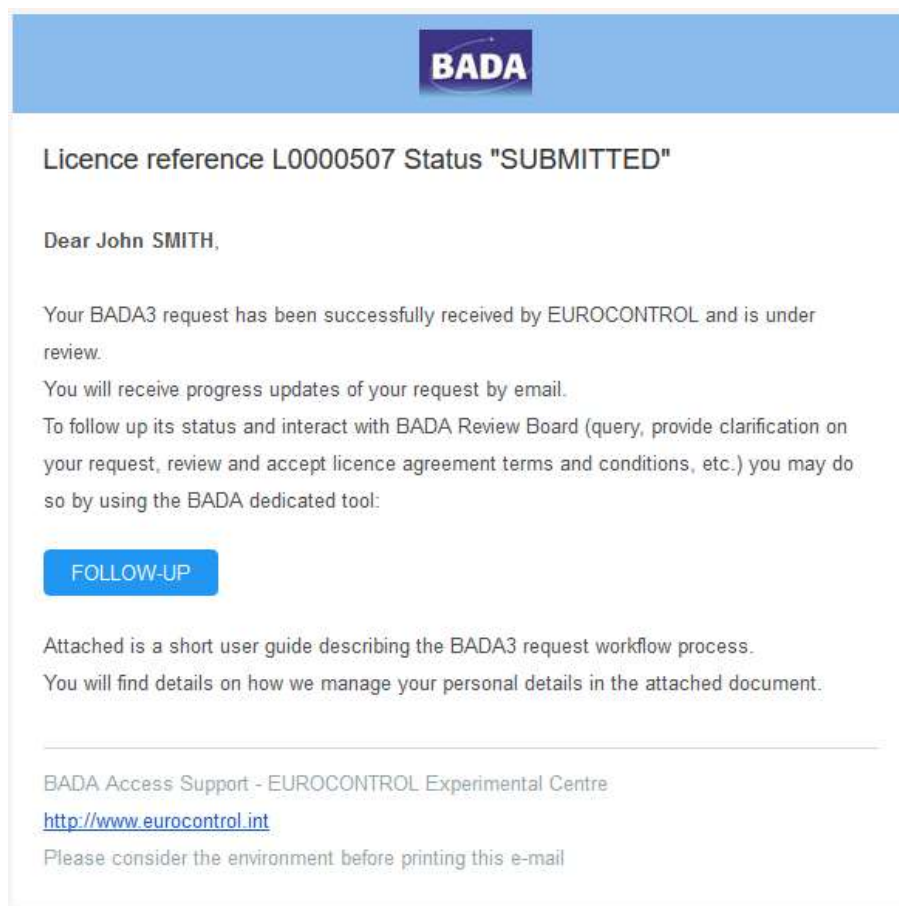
BADA

Licence reference L0000507 Status "SUBMITTED"

Dear John SMITH,

Your BADA3 request has been successfully received by EUROCONTROL and is under review.
You will receive progress updates of your request by email.
To follow up its status and interact with BADA Review Board (query, provide clarification on your request, review and accept licence agreement terms and conditions, etc.) you may do so by using the BADA dedicated tool:

FOLLOW-UP

Attached is a short user guide describing the BADA3 request workflow process.
You will find details on how we manage your personal details in the attached document.

BADA Access Support - EUROCONTROL Experimental Centre
http://www.eurocontrol.int
Please consider the environment before printing this e-mail